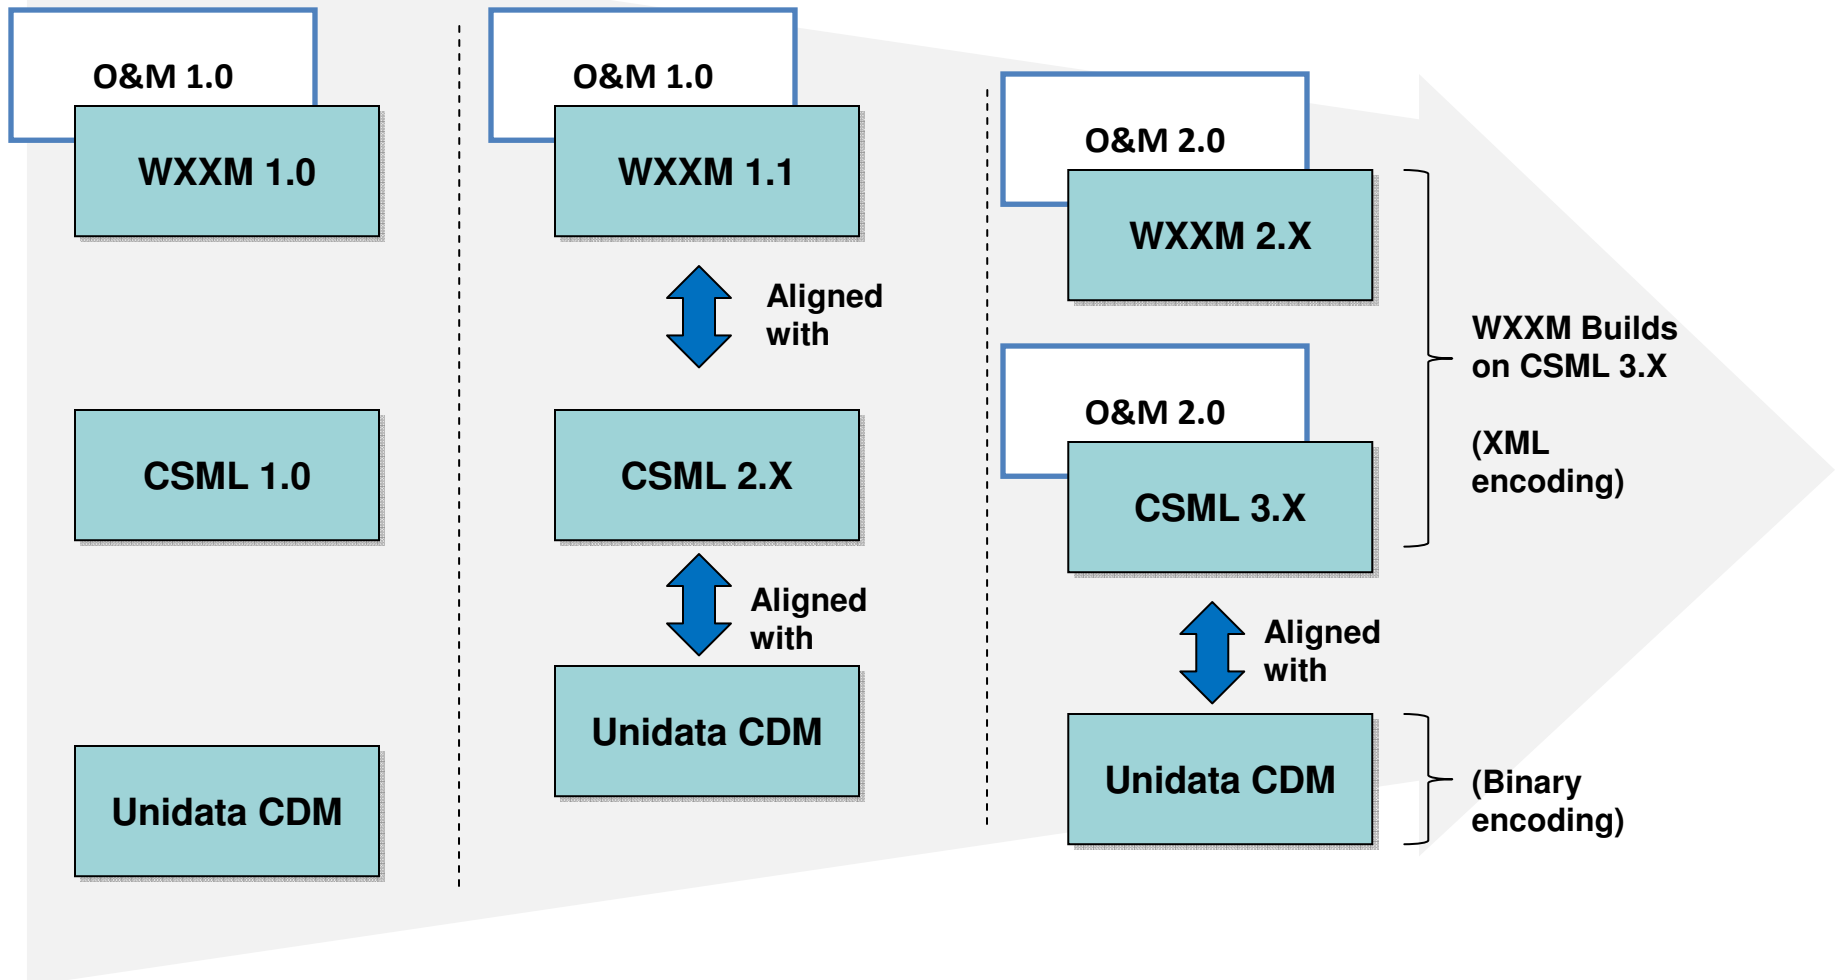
O&M 1.0

WXXM 1.0

CSML 1.0

Unidata CDM

O&M 1.0

WXXM 1.1

Aligned with

CSML 2.X

Aligned with

Unidata CDM

O&M 2.0

WXXM 2.X

O&M 2.0

CSML 3.X

WXXM Builds on CSML 3.X

(XML encoding)

Aligned with

Unidata CDM

(Binary encoding)